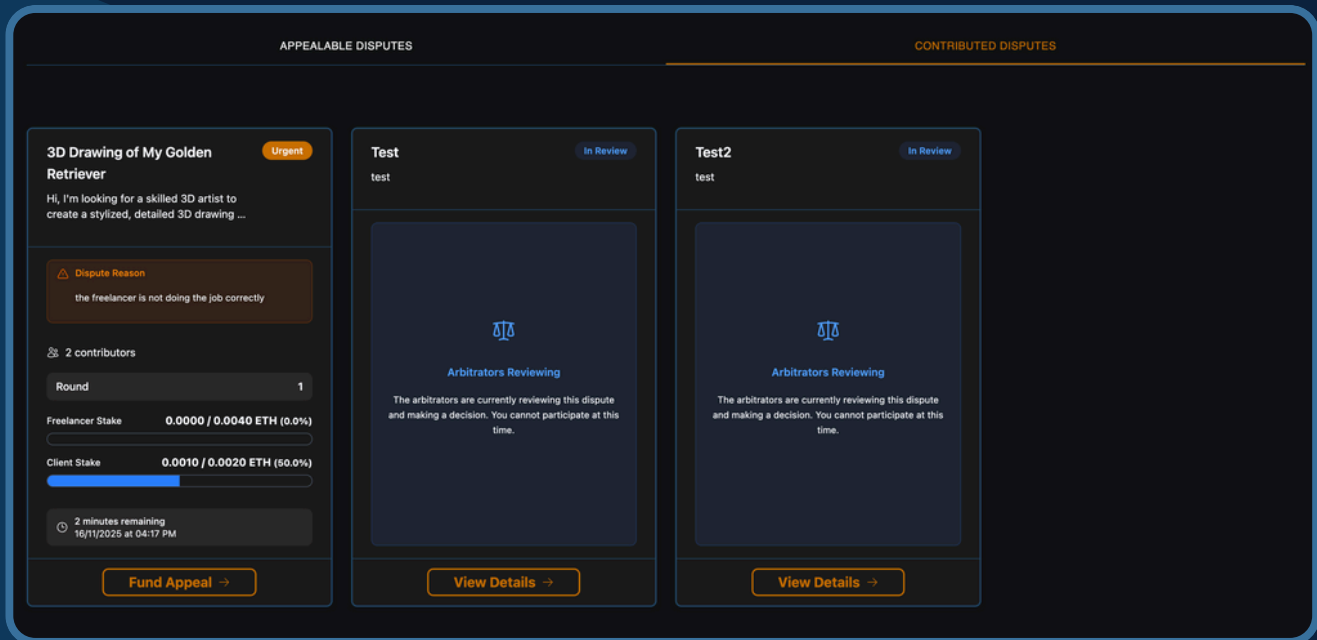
APPEALABLE DISPUTES

CONTRIBUTED DISPUTES

3D Drawing of My Golden Retriever

Urgent

Hi, I'm looking for a skilled 3D artist to create a stylized, detailed 3D drawing ...

Dispute Reason

the freelancer is not doing the job correctly

2 contributors

| Round | 1 |
|---|---|

Freelancer Stake 0.0000 / 0.0040 ETH (0.0%)

Client Stake 0.0010 / 0.0020 ETH (50.0%)

2 minutes remaining
16/11/2025 at 04:17 PM

Fund Appeal →

Test

In Review

test

Arbitrators Reviewing

The arbitrators are currently reviewing this dispute and making a decision. You cannot participate at this time.

View Details →

Test2

In Review

test

Arbitrators Reviewing

The arbitrators are currently reviewing this dispute and making a decision. You cannot participate at this time.

View Details →